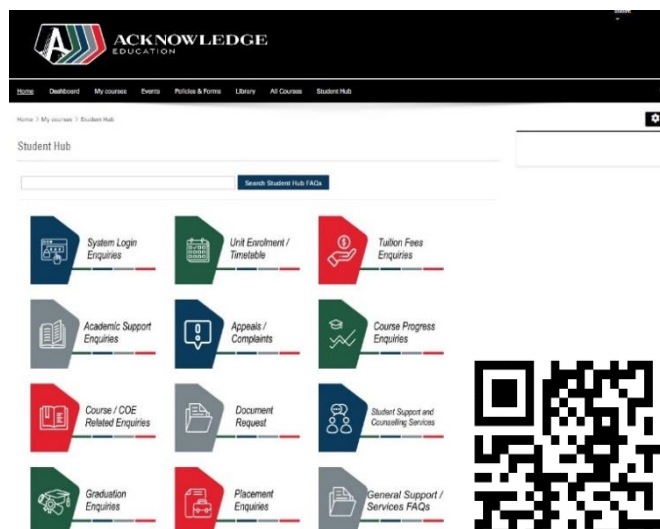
ACKNOWLEDGE
EDUCATION

Home Dashboard My courses Events Policies & Forms Library All Courses Student Hub

Home > My courses > Student Hub

Student Hub

Search Student Hub FAQs

System Login Enquiries

Unit Enrolment / Timetable

Tuition Fees Enquiries

Academic Support Enquiries

Appeals / Complaints

Course Progress Enquiries

Course / COE Related Enquiries

Document Request

Student Support and Counselling Services

Graduation Enquiries

Placement Enquiries

General Support / Services FAQs